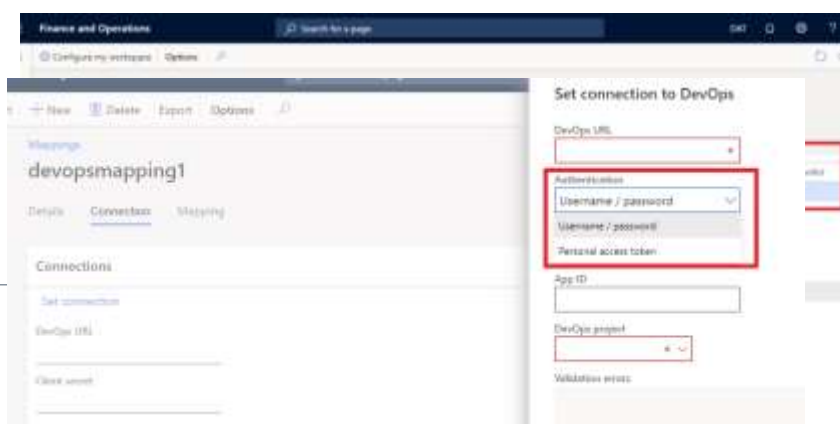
Finance and Operations
Search for a page
DAT
Configure my workspace Options
+ New Delete Export Options
Mappings
devopsmapping1
Details Connection Mapping
Connections
Set connection
DevOps URL
Client secret
Set connection to DevOps
DevOps URL
*
Authentication
Username / password
Username / password
Personal access token
App ID
DevOps project
*
Validation errors